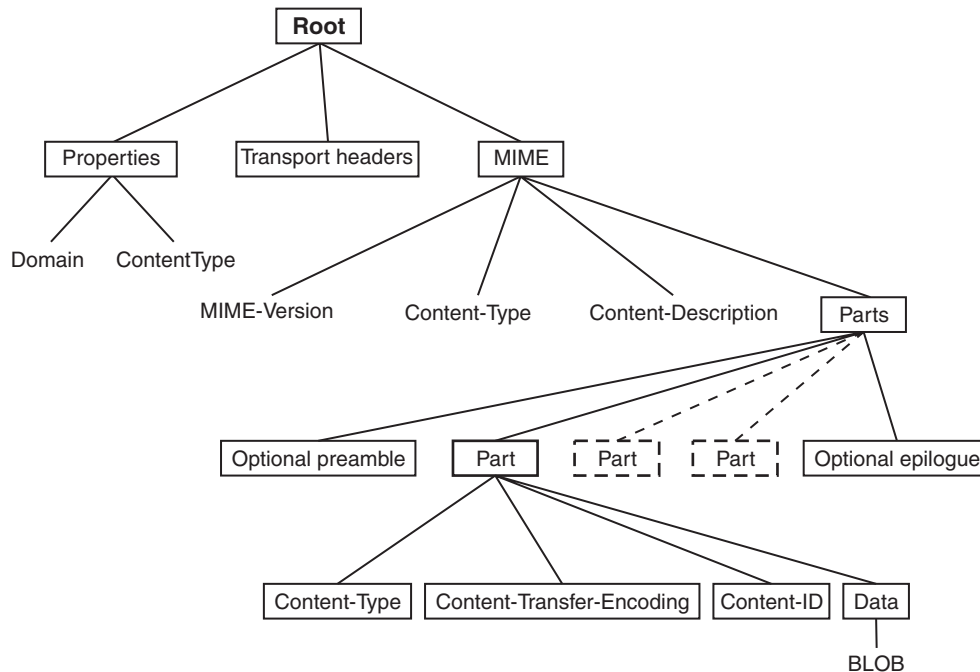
Root

Properties

Transport headers

MIME

Domain

ContentType

MIME-Version

Content-Type

Content-Description

Parts

Optional preamble

Part

Part

Part

Optional epilogue

Content-Type

Content-Transfer-Encoding

Content-ID

Data

BLOB